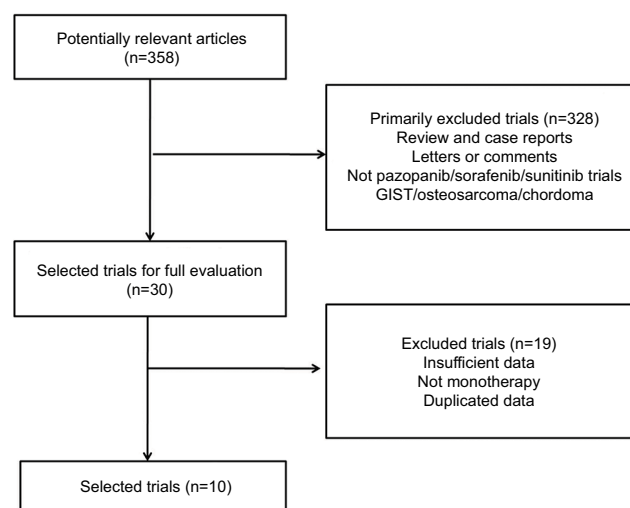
Potentially relevant articles (n=358)

Primarily excluded trials (n=328)
Review and case reports
Letters or comments
Not pazopanib/sorafenib/sunitinib trials
GIST/osteosarcoma/chordoma

Selected trials for full evaluation (n=30)

Excluded trials (n=19)
Insufficient data
Not monotherapy
Duplicated data

Selected trials (n=10)